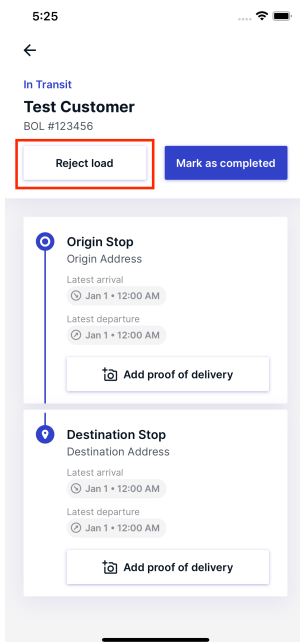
5:25

In Transit
Test Customer
BOL #123456

Reject load
Mark as completed

Origin Stop
Origin Address
Latest arrival
Jan 1 • 12:00 AM
Latest departure
Jan 1 • 12:00 AM
Add proof of delivery

Destination Stop
Destination Address
Latest arrival
Jan 1 • 12:00 AM
Latest departure
Jan 1 • 12:00 AM
Add proof of delivery